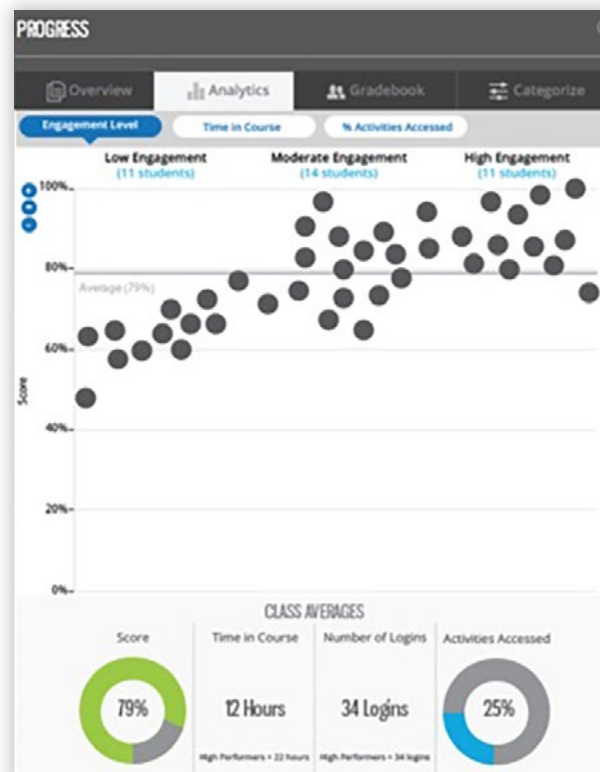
PROGRESS

Overview
Analytics
Gradebook
Categorize

Engagement Level
Time in Course
% Activities Accessed

Low Engagement
(11 students)
Moderate Engagement
(14 students)
High Engagement
(11 students)

100%
80%
Average (79%)
60%
Score
40%
20%
0%

CLASS AVERAGES

Score
79%

Time in Course
12 Hours
High Performers = 22 hours

Number of Logins
34 Logins
High Performers = 34 logins

Activities Accessed
25%